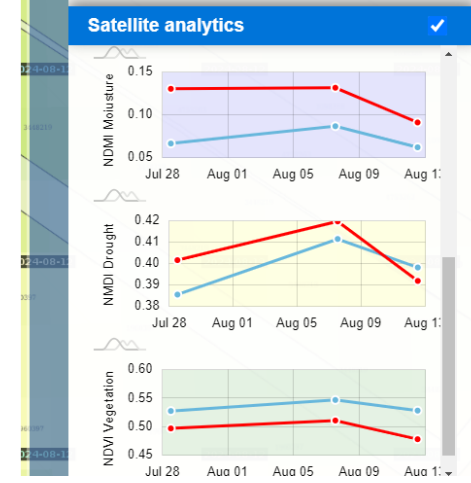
Satellite analytics

NDMI Moisture
0.15
0.10
0.05
Jul 28
Aug 01
Aug 05
Aug 09
Aug 1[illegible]

NMDI Drought
0.42
0.41
0.40
0.39
0.38
Jul 28
Aug 01
Aug 05
Aug 09
Aug 1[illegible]

NDVI Vegetation
0.60
0.55
0.50
0.45
Jul 28
Aug 01
Aug 05
Aug 09
Aug 1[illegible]

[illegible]24-08-1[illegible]
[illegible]24-08-1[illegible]
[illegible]24-08-1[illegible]